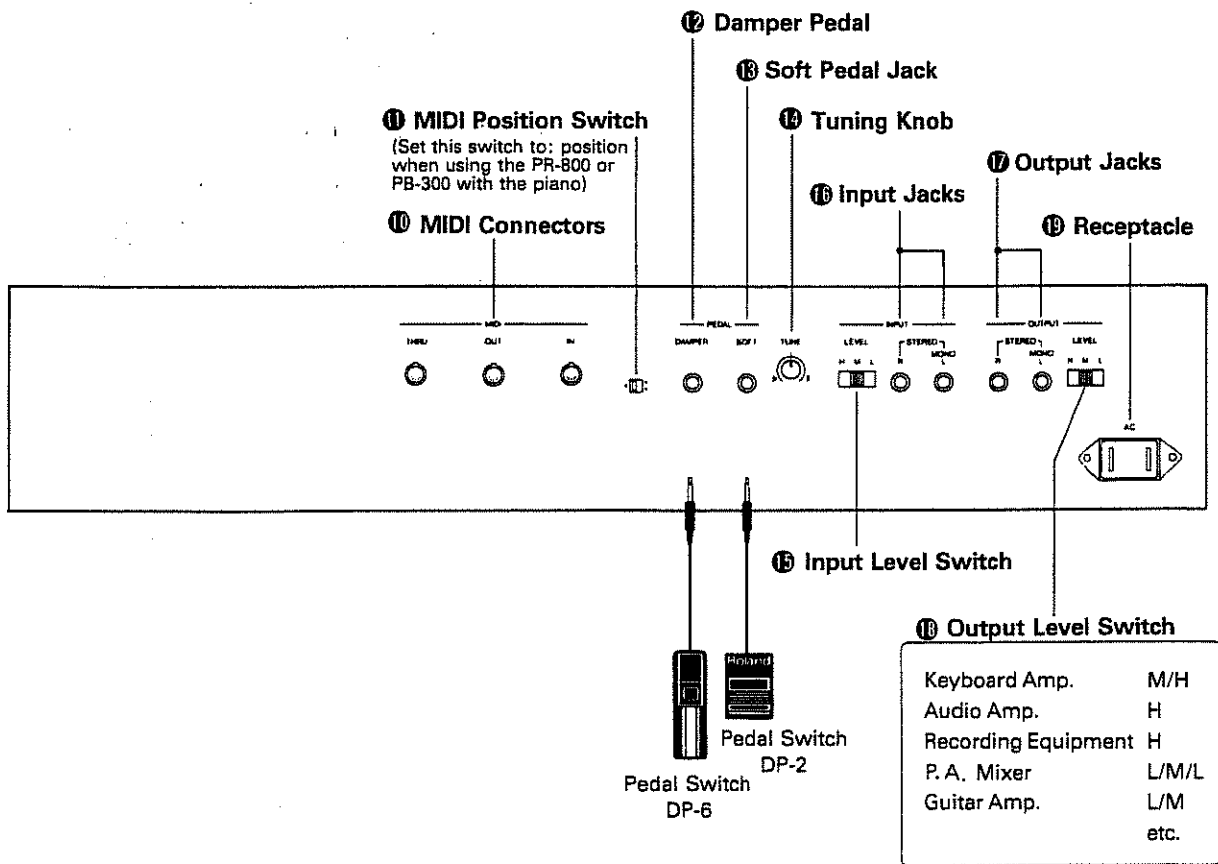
⑫ Damper Pedal

⑬ Soft Pedal Jack

⑪ MIDI Position Switch
(Set this switch to: position when using the PR-800 or PB-300 with the piano)

⑭ Tuning Knob

⑰ Output Jacks

⑯ Input Jacks

⑩ MIDI Connectors

⑲ Receptacle

MIDI
THRU OUT IN

PEDAL
DAMPER SOFT

TUNE

INPUT
LEVEL
H M L
STEREO
R MONO L

OUTPUT
STEREO
R MONO L
LEVEL
H M L

AC

⑮ Input Level Switch

⑱ Output Level Switch

| | |
|---|---|
| Keyboard Amp. | M/H |
| Audio Amp. | H |
| Recording Equipment | H |
| P. A. Mixer | L/M/L |
| Guitar Amp. | L/M |
| | etc. |

Roland

Pedal Switch DP-2

Pedal Switch DP-6